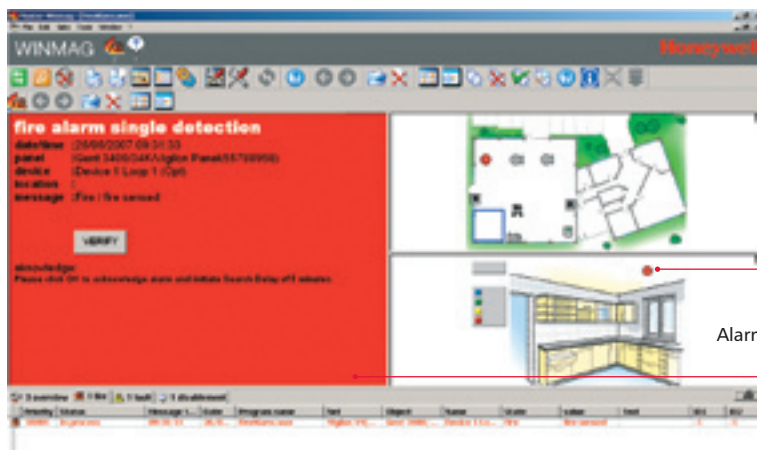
WINMAG

Honeywell

fire alarm single detection

date/time :20/06/2007 09:31:53
panel :Gent 3400/34K/Vigilon Panel(55708958)
device :Device 1 Loop 1 (Opt)
location :
message :Fire / fire sensed

VERIFY

acknowledge:
Please click OK to acknowledge alarm and initiate Search Delay of 5 minutes

Alarm

3 overview | 1 fire | 1 fault | 1 disablement

Priority | Status | Message | Date | Program name | Set | Object | Name | State | value | Text